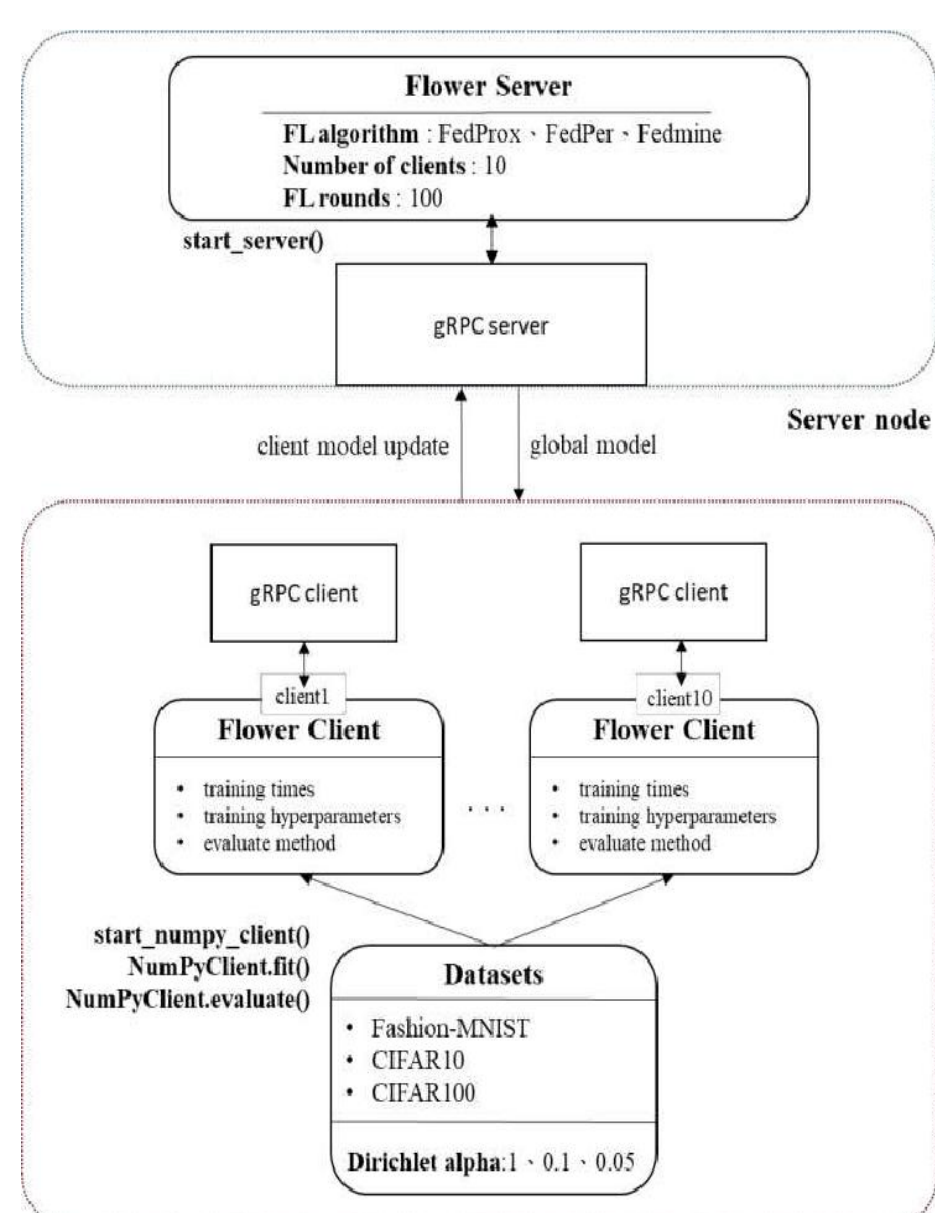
Flower Server

FL algorithm : FedProx、FedPer、Fedmine
Number of clients : 10
FL rounds : 100

start_server()

gRPC server

client model update

global model

Server node

gRPC client

gRPC client

client1

Flower Client

- training times
- training hyperparameters
- evaluate method

. . .

client10

Flower Client

- training times
- training hyperparameters
- evaluate method

start_numpy_client()
NumPyClient.fit()
NumPyClient.evaluate()

Datasets

- Fashion-MNIST
- CIFAR10
- CIFAR100

Dirichlet alpha:1、0.1、0.05